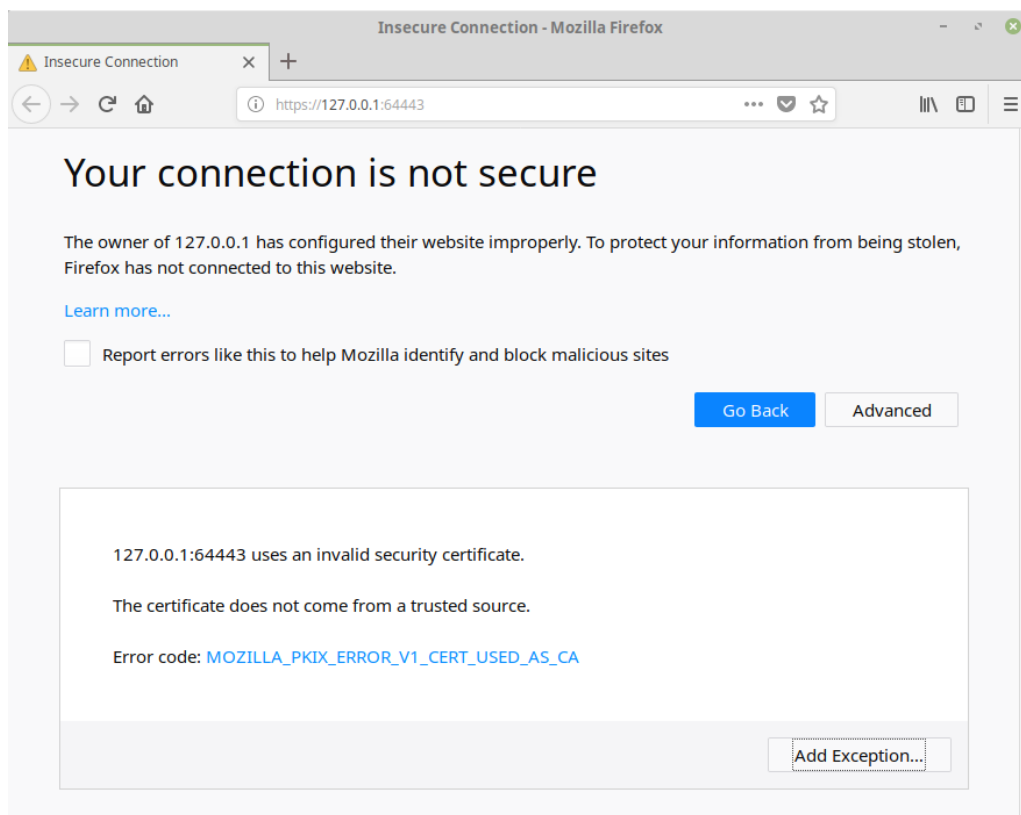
Insecure Connection - Mozilla Firefox

Insecure Connection

https://127.0.0.1:64443

Your connection is not secure

The owner of 127.0.0.1 has configured their website improperly. To protect your information from being stolen, Firefox has not connected to this website.

Learn more…

Report errors like this to help Mozilla identify and block malicious sites

Go Back

Advanced

127.0.0.1:64443 uses an invalid security certificate.

The certificate does not come from a trusted source.

Error code: MOZILLA_PKIX_ERROR_V1_CERT_USED_AS_CA

Add Exception…